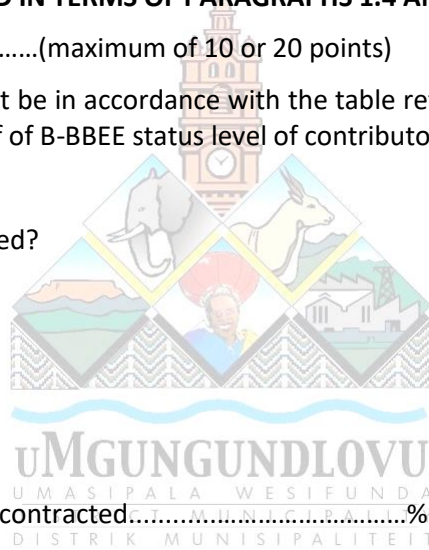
D IN TERMS OF PARAGRAPHS 1.4 A

……(maximum of 10 or 20 points)

t be in accordance with the table re
f of B-BBEE status level of contributo

ed?

UMGUNGUNDLOVU
UMASIPALA WESIFUNDA
DISTRICT MUNICIPALITY
DISTRIK MUNISIPALITEIT

contracted………………………………%